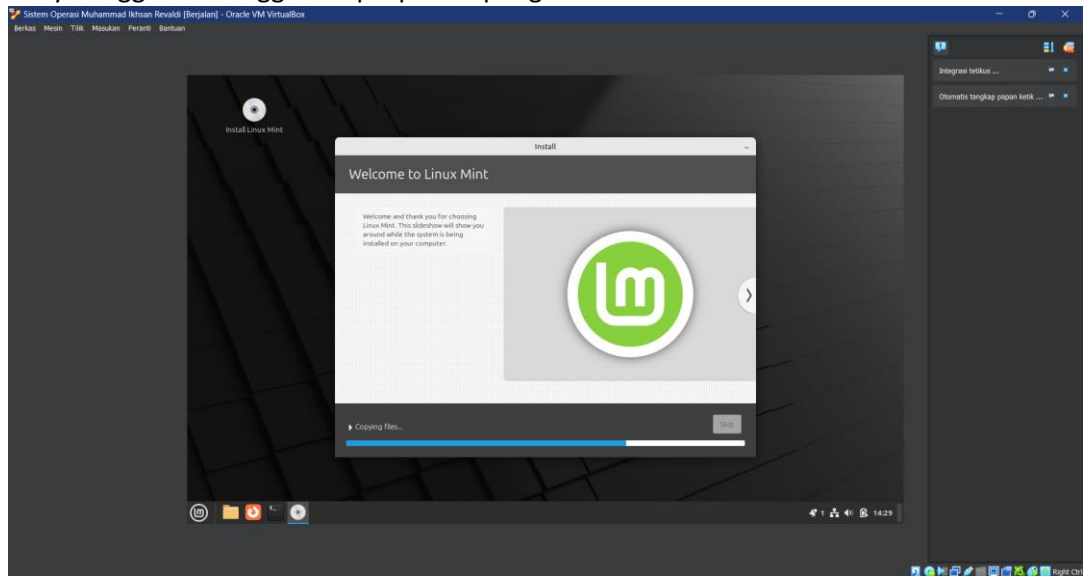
Sistem Operasi Muhammad Ikhsan Revaldi [Berjalan] - Oracle VM VirtualBox

Berkas Mesin Tilik Masukan Peranti Bantuan

Integrasi tetikus ...

Otomatis tangkap papan ketik ...

Install Linux Mint

Install

Welcome to Linux Mint

Welcome and thank you for choosing Linux Mint. This slideshow will show you around while the system is being installed on your computer.

Copying files...

Skip

1

14:29

Right Ctrl